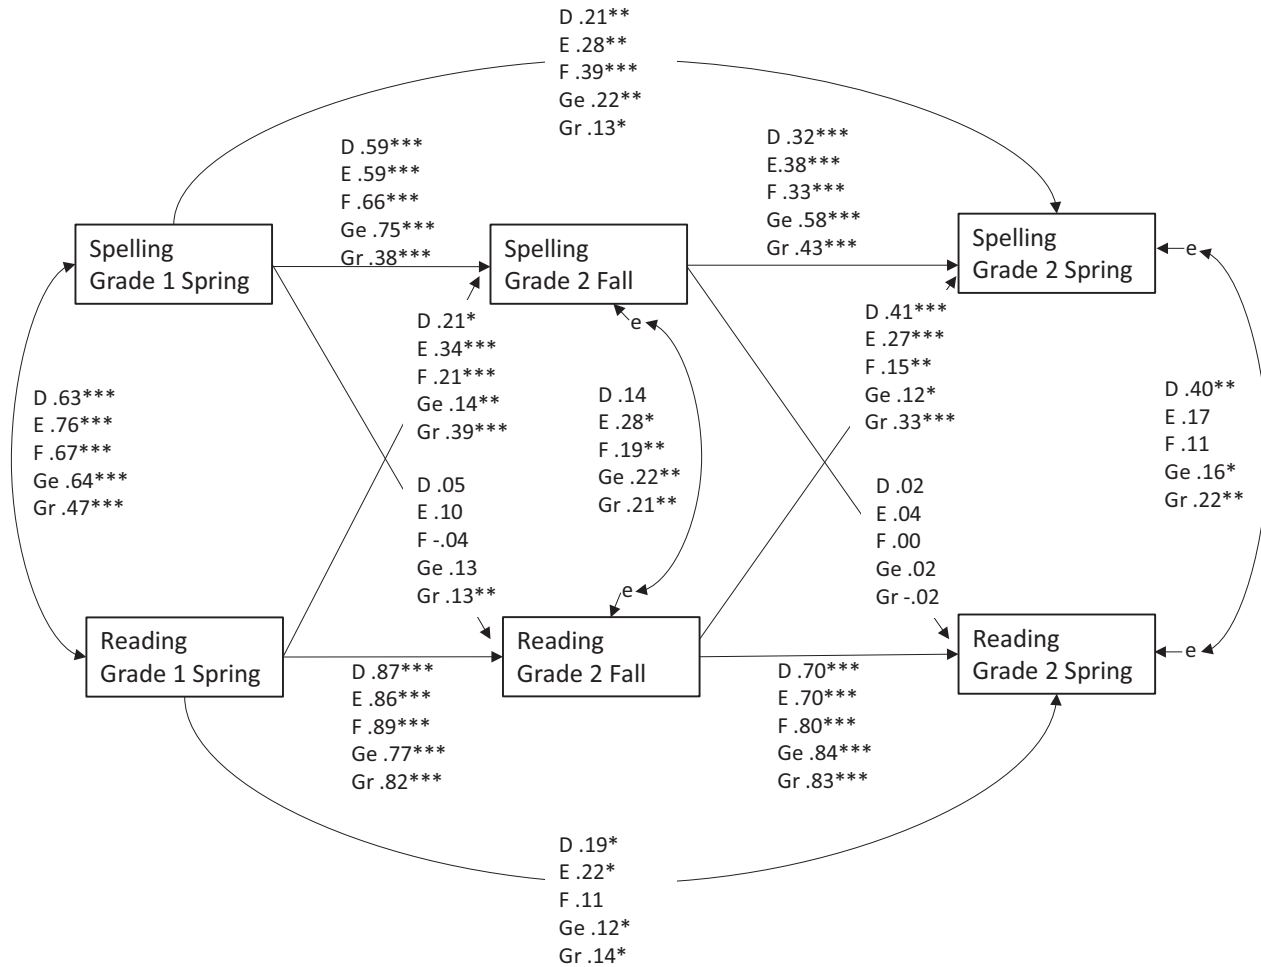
D .21**
E .28**
F .39***
Ge .22**
Gr .13*

D .59***
E .59***
F .66***
Ge .75***
Gr .38***

D .32***
E.38***
F .33***
Ge .58***
Gr .43***

Spelling
Grade 1 Spring

Spelling
Grade 2 Fall

Spelling
Grade 2 Spring

e

D .21*
E .34***
F .21***
Ge .14**
Gr .39***

e

D .41***
E .27***
F .15**
Ge .12*
Gr .33***

D .63***
E .76***
F .67***
Ge .64***
Gr .47***

D .14
E .28*
F .19**
Ge .22**
Gr .21**

D .40**
E .17
F .11
Ge .16*
Gr .22**

D .05
E .10
F -.04
Ge .13
Gr .13**

D .02
E .04
F .00
Ge .02
Gr -.02

e

Reading
Grade 1 Spring

Reading
Grade 2 Fall

Reading
Grade 2 Spring

e

D .87***
E .86***
F .89***
Ge .77***
Gr .82***

D .70***
E .70***
F .80***
Ge .84***
Gr .83***

D .19*
E .22*
F .11
Ge .12*
Gr .14*